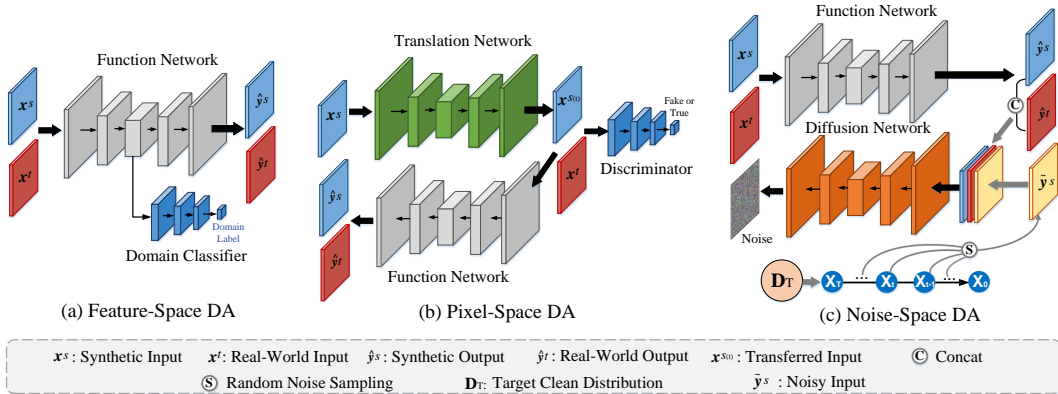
Function Network

$x^s$

$x^t$

$\hat{y}^s$

$\hat{y}^t$

Domain Label

Domain Classifier

(a) Feature-Space DA

Translation Network

$x^s$

$x^{s(t)}$

Fake or True

Discriminator

$x^t$

$\hat{y}^s$

$\hat{y}^t$

Function Network

(b) Pixel-Space DA

Function Network

$x^s$

$x^t$

$\hat{y}^s$

C

$\hat{y}^t$

Diffusion Network

$\tilde{y}^s$

Noise

S

$D_T$

$X_T$ ... $X_t$ $X_{t-1}$ ... $X_0$

(c) Noise-Space DA

$x^s$ : Synthetic Input $x^t$: Real-World Input $\hat{y}^s$ : Synthetic Output $\hat{y}^t$ : Real-World Output $x^{s(t)}$ : Transferred Input C Concat

S Random Noise Sampling $D_T$: Target Clean Distribution $\tilde{y}^s$ : Noisy Input